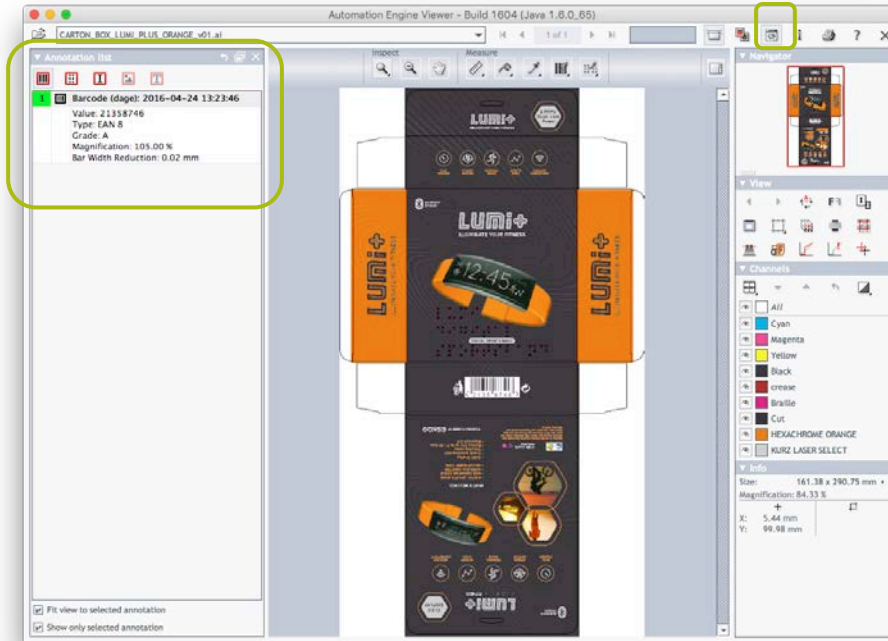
Automation Engine Viewer - Build 1604 (Java 1.6.0_65)

CARTON_BOX_LUMI_PLUS_ORANGE_v01.ai

1 of 1

Annotation list

1 Barcode (dage): 2016-04-24 13:23:46
Value: 21358746
Type: EAN 8
Grade: A
Magnification: 105.00 %
Bar Width Reduction: 0.02 mm

Fit view to selected annotation
Show only selected annotation

Inspect

Measure

LUMI+

LUMI+
ILLUMINATE YOUR FITNESS

12:45

LUMI+

LUMI+

LUMI+

Navigator

View

Channels

All
Cyan
Magenta
Yellow
Black
crease
Braille
Cut
HEXACHROME ORANGE
KURZ LASER SELECT

Info

Size: 161.38 x 290.75 mm
Magnification: 84.33 %
X: 5.44 mm
Y: 99.98 mm